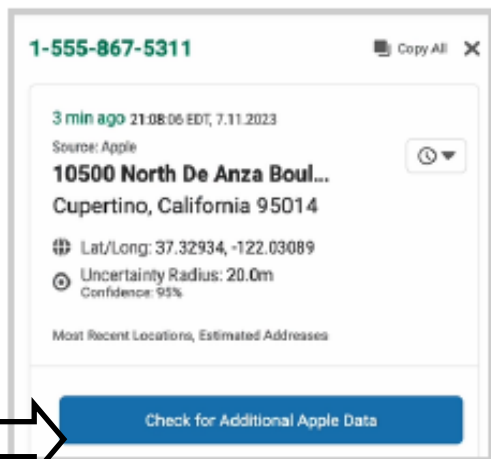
1-555-867-5311

Copy All ✕

3 min ago 21:08:06 EDT, 7.11.2023

Source: Apple

10500 North De Anza Boul...

Cupertino, California 95014

Lat/Long: 37.32934, -122.03089

Uncertainty Radius: 20.0m
Confidence: 95%

Most Recent Locations, Estimated Addresses

Check for Additional Apple Data